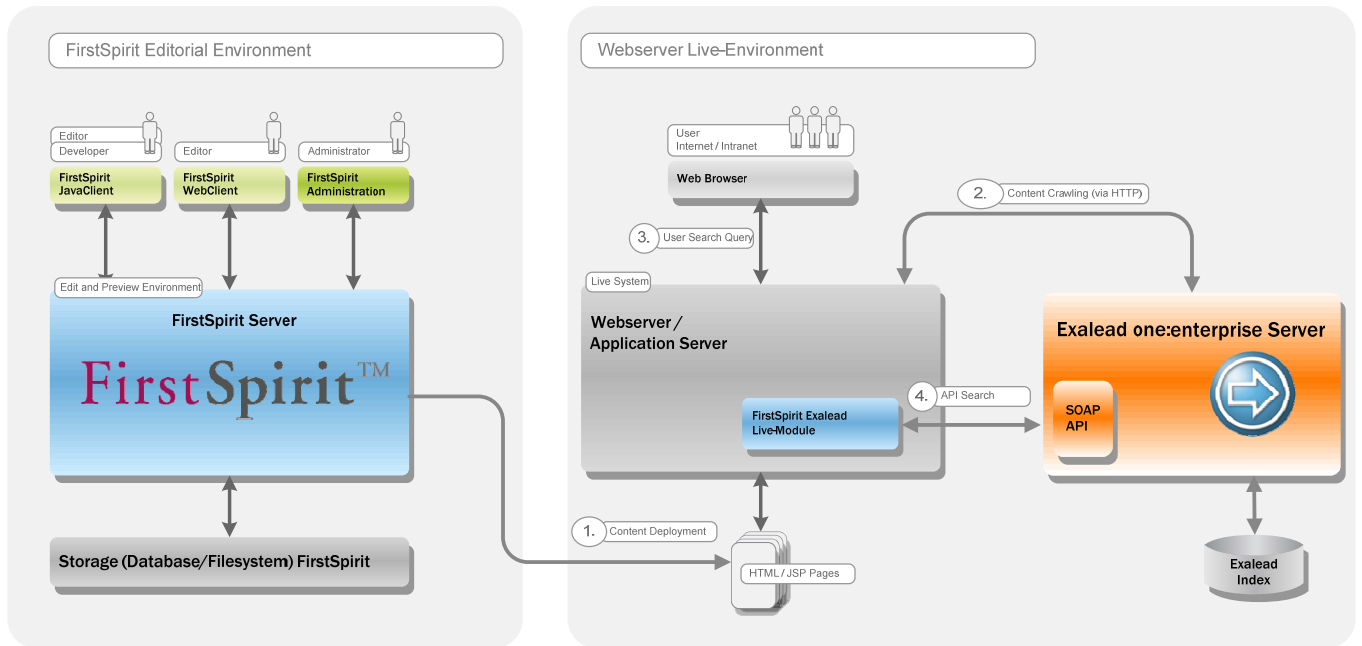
FirstSpirit Editorial Environment

Editor
Developer
FirstSpirit
JavaClient

Editor
FirstSpirit
WebClient

Administrator
FirstSpirit
Administration

Edit and Preview Environment

FirstSpirit Server

FirstSpirit™

Storage (Database/Filesystem) FirstSpirit

Webserver Live-Environment

User
Internet / Intranet

Web Browser

2. Content Crawling (via HTTP)

3. User Search Query

Live System

Webserver /
Application Server

FirstSpirit Exalead
Live-Module

4. API Search

Exalead one:enterprise Server

SOAP
API

1. Content Deployment

HTML / JSP Pages

Exalead
Index